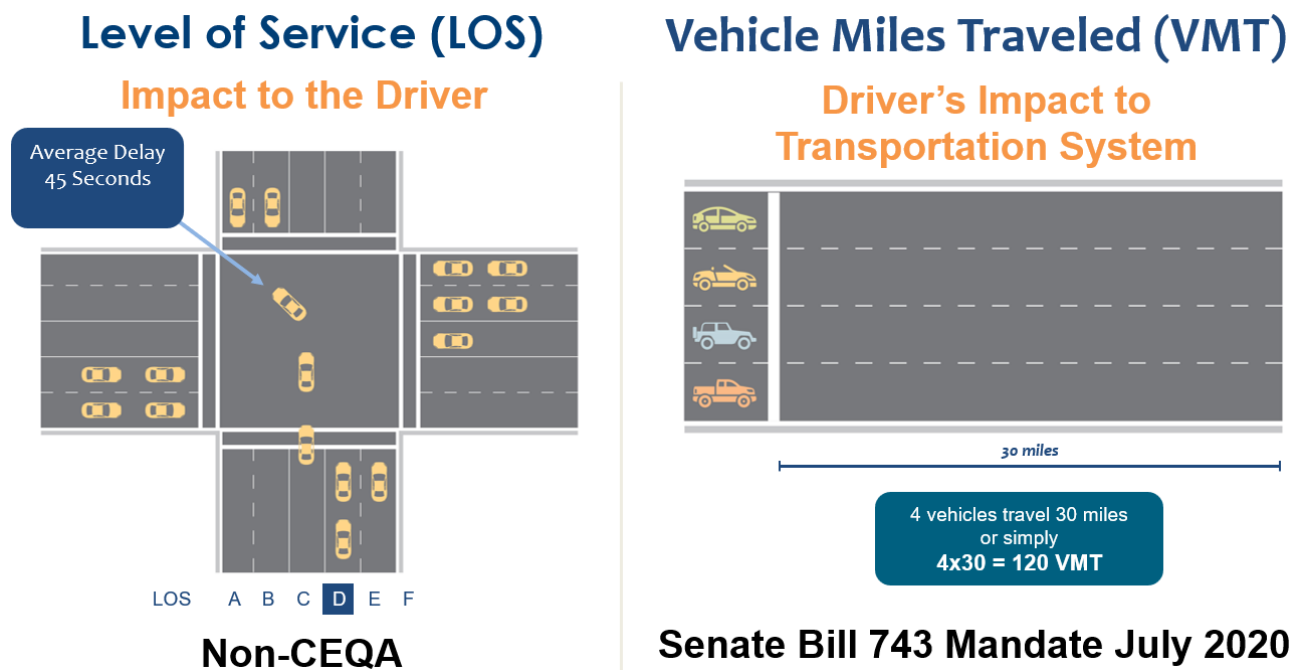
Level of Service (LOS)

Impact to the Driver

Average Delay 45 Seconds

LOS A B C D E F

Non-CEQA

Vehicle Miles Traveled (VMT)

Driver's Impact to Transportation System

30 miles

4 vehicles travel 30 miles or simply
4x30 = 120 VMT

Senate Bill 743 Mandate July 2020